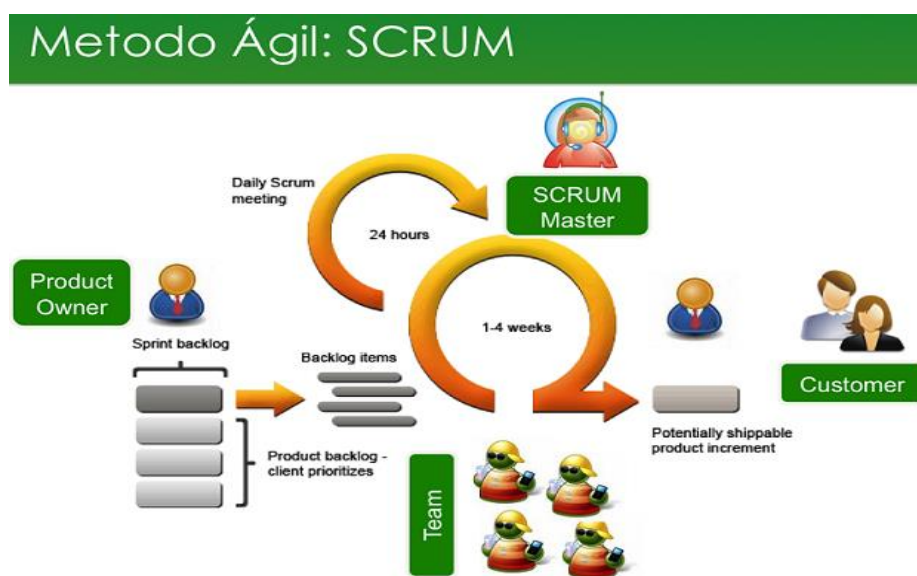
Metodo Ágil: SCRUM

Daily Scrum meeting

24 hours

SCRUM Master

Product Owner

1-4 weeks

Customer

Sprint backlog

Backlog items

Product backlog - client prioritizes

Potentially shippable product increment

Team